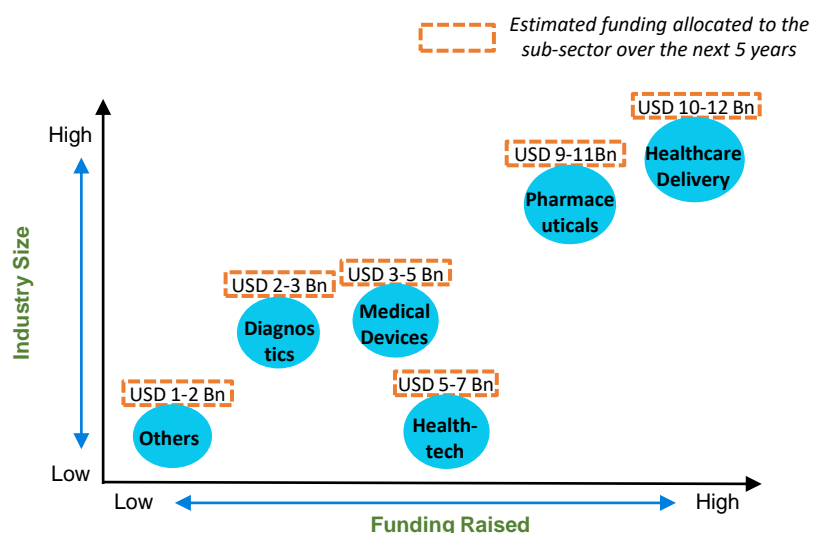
Estimated funding allocated to the sub-sector over the next 5 years

High

Industry Size

Low

USD 10-12 Bn
Healthcare Delivery

USD 9-11Bn
Pharmaceuticals

USD 2-3 Bn
Diagnostics

USD 3-5 Bn
Medical Devices

USD 1-2 Bn
Others

USD 5-7 Bn
Health-tech

Low

High

Funding Raised